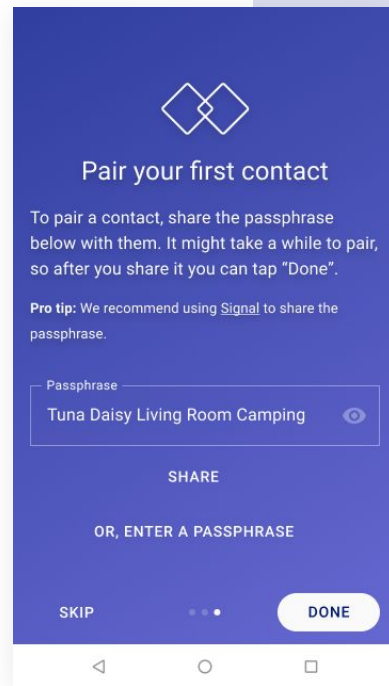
Pair your first contact

To pair a contact, share the passphrase below with them. It might take a while to pair, so after you share it you can tap “Done”.

**Pro tip:** We recommend using Signal to share the passphrase.

Passphrase
Tuna Daisy Living Room Camping

SHARE

OR, ENTER A PASSPHRASE

SKIP

DONE